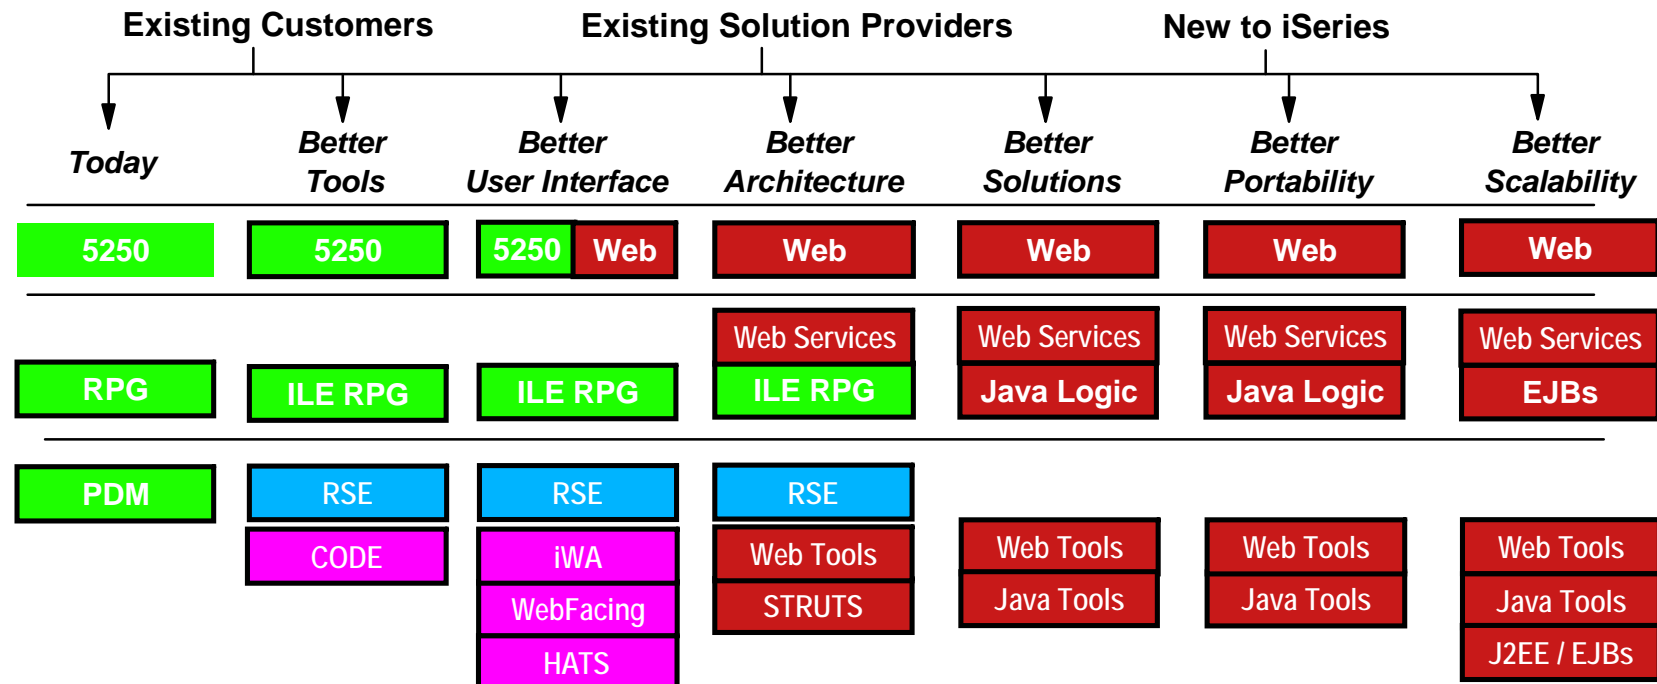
Existing Customers    Existing Solution Providers    New to iSeries

Today

Better Tools

Better User Interface

Better Architecture

Better Solutions

Better Portability

Better Scalability

5250

5250

5250 Web

Web

Web

Web

Web

Web Services

Web Services

Web Services

Web Services

RPG

ILE RPG

ILE RPG

ILE RPG

Java Logic

Java Logic

EJBs

PDM

RSE

RSE

RSE

CODE

iWA

WebFacing

HATS

Web Tools

STRUTS

Web Tools

Java Tools

Web Tools

Java Tools

Web Tools

Java Tools

J2EE / EJBs